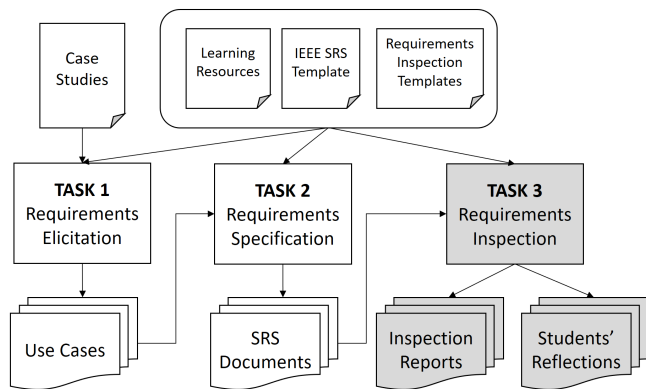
Case Studies

Learning Resources

IEEE SRS Template

Requirements Inspection Templates

TASK 1
Requirements Elicitation

TASK 2
Requirements Specification

TASK 3
Requirements Inspection

Use Cases

SRS Documents

Inspection Reports

Students' Reflections